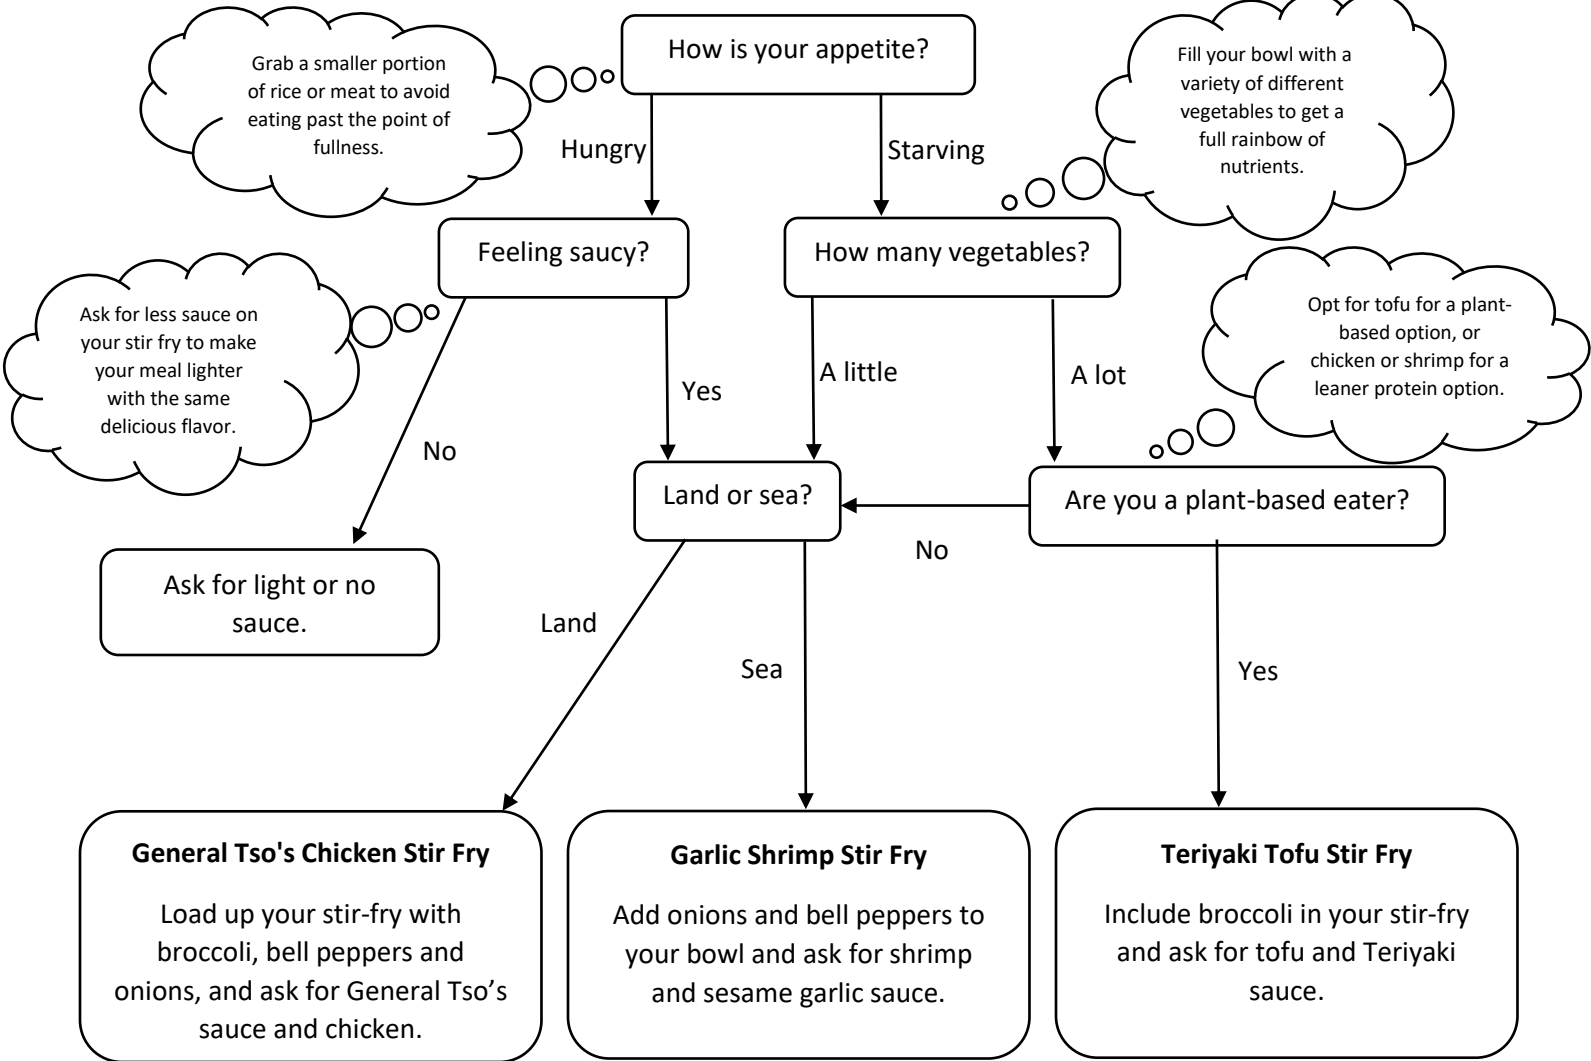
How is your appetite?

Grab a smaller portion of rice or meat to avoid eating past the point of fullness.

Fill your bowl with a variety of different vegetables to get a full rainbow of nutrients.

Hungry

Starving

Feeling saucy?

How many vegetables?

Ask for less sauce on your stir fry to make your meal lighter with the same delicious flavor.

Opt for tofu for a plant-based option, or chicken or shrimp for a leaner protein option.

Yes

A little

A lot

No

Land or sea?

Are you a plant-based eater?

No

Ask for light or no sauce.

Land

Sea

Yes

**General Tso's Chicken Stir Fry**

Load up your stir-fry with broccoli, bell peppers and onions, and ask for General Tso's sauce and chicken.

**Garlic Shrimp Stir Fry**

Add onions and bell peppers to your bowl and ask for shrimp and sesame garlic sauce.

**Teriyaki Tofu Stir Fry**

Include broccoli in your stir-fry and ask for tofu and Teriyaki sauce.